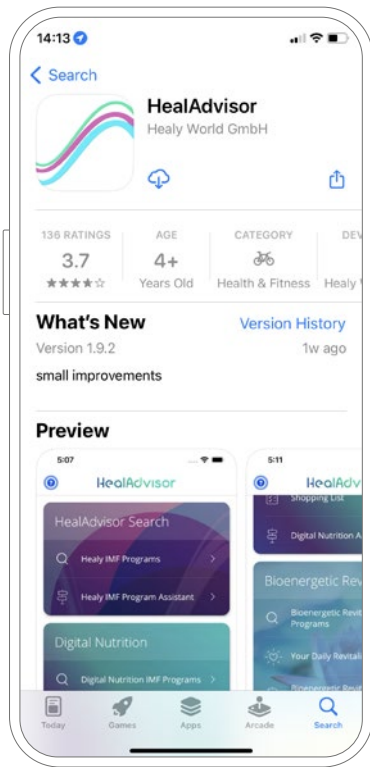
14:13

Search

HealAdvisor
Healy World GmbH

136 RATINGS
3.7
★★★★☆

AGE
4+
Years Old

CATEGORY
Health & Fitness

DEV
Healy

What's New
Version History
Version 1.9.2
1w ago
small improvements

Preview

5:07
HealAdvisor
HealAdvisor Search
Healy IMF Programs
Healy IMF Program Assistant
Digital Nutrition
Digital Nutrition IMF Programs

5:11
HealAdv
Shopping List
Digital Nutrition A
Bioenergetic Rev
Bioenergetic Revit Programs
Your Daily Revitali
Bioenergetic Revit

Today
Games
Apps
Arcade
Search